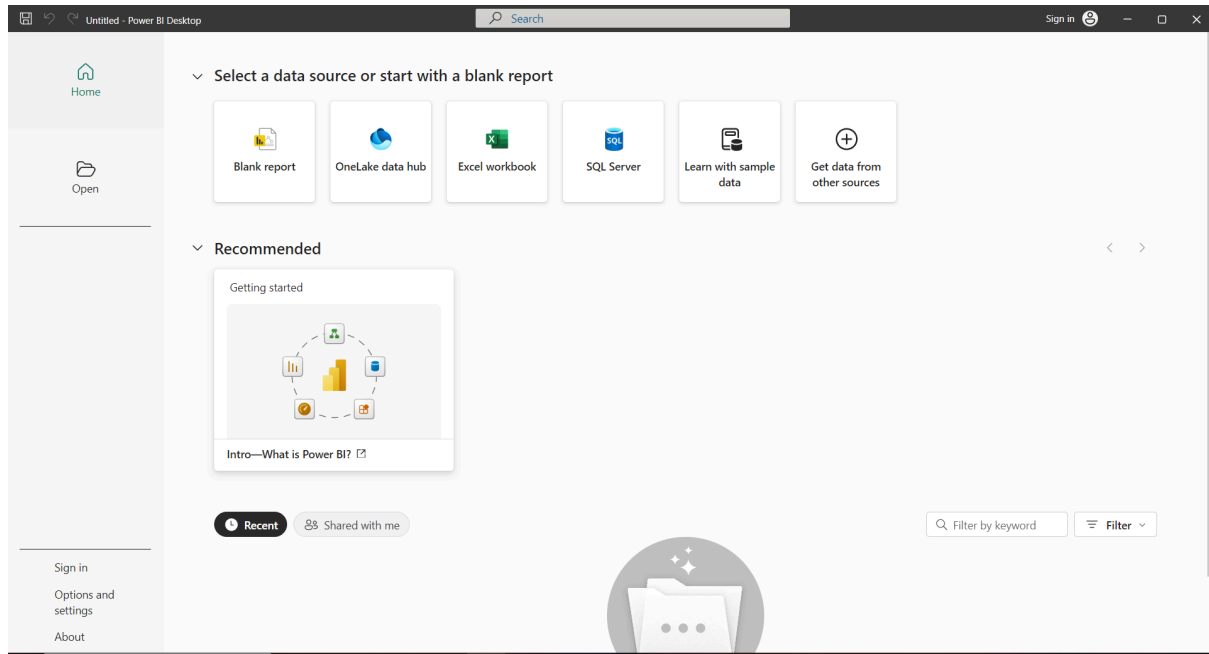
Untitled - Power BI Desktop

Search

Sign in

Home

Open

Sign in

Options and settings

About

Select a data source or start with a blank report

Blank report

OneLake data hub

Excel workbook

SQL Server

Learn with sample data

Get data from other sources

Recommended

Getting started

Intro—What is Power BI?

Recent

Shared with me

Filter by keyword

Filter